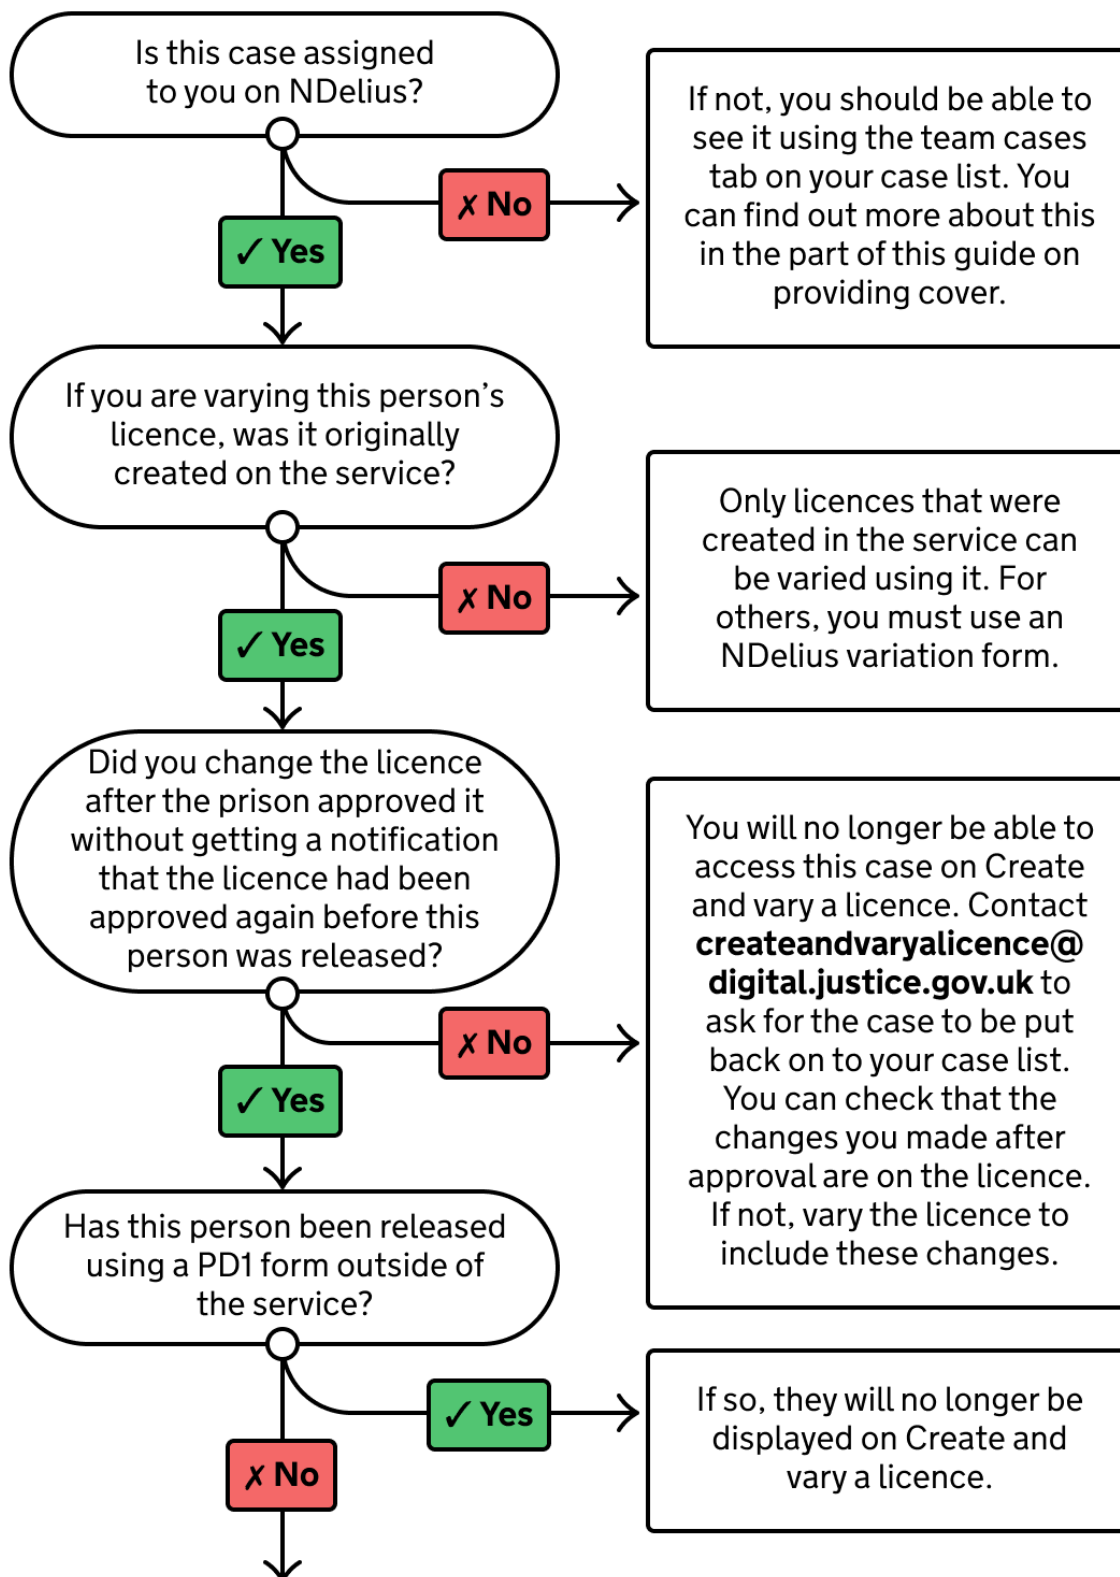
Is this case assigned to you on NDelius?

✗ No

If not, you should be able to see it using the team cases tab on your case list. You can find out more about this in the part of this guide on providing cover.

✓ Yes

If you are varying this person's licence, was it originally created on the service?

✗ No

Only licences that were created in the service can be varied using it. For others, you must use an NDelius variation form.

✓ Yes

Did you change the licence after the prison approved it without getting a notification that the licence had been approved again before this person was released?

✗ No

You will no longer be able to access this case on Create and vary a licence. Contact **createandvaryalicence@digital.justice.gov.uk** to ask for the case to be put back on to your case list. You can check that the changes you made after approval are on the licence. If not, vary the licence to include these changes.

✓ Yes

Has this person been released using a PD1 form outside of the service?

✓ Yes

If so, they will no longer be displayed on Create and vary a licence.

✗ No